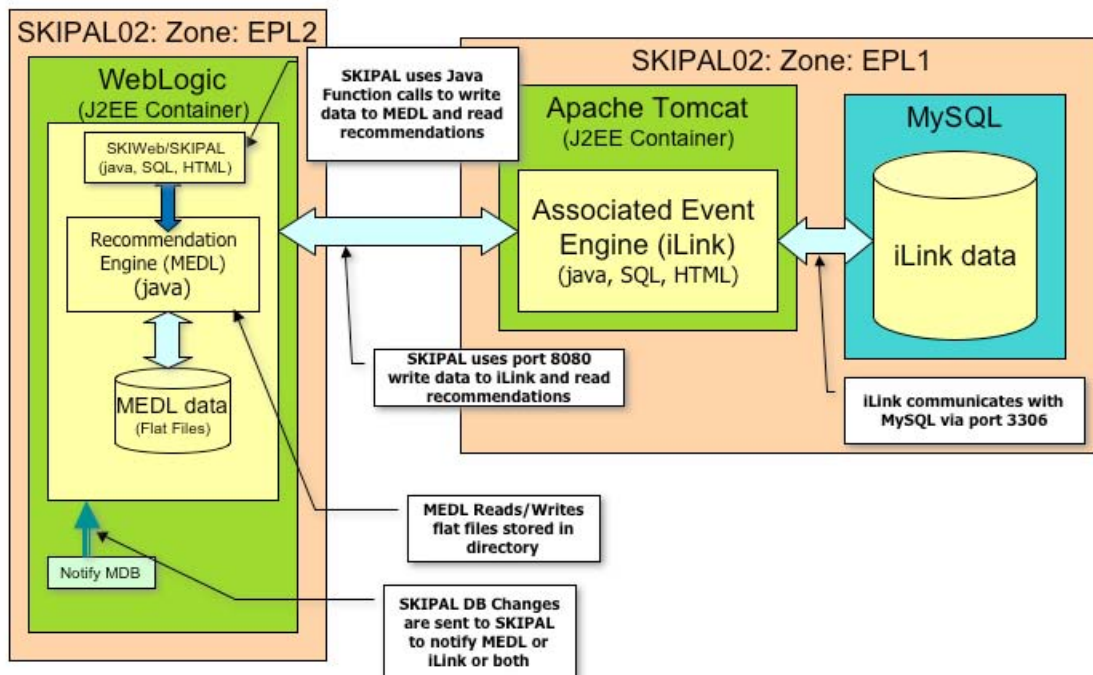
SKIPAL02: Zone: EPL2

WebLogic
(J2EE Container)

SKIWeb/SKIPAL
(java, SQL, HTML)

Recommendation Engine (MEDL)
(java)

MEDL data
(Flat Files)

Notify MDB

SKIPAL uses Java Function calls to write data to MEDL and read recommendations

SKIPAL02: Zone: EPL1

Apache Tomcat
(J2EE Container)

Associated Event Engine (iLink)
(java, SQL, HTML)

MySQL

iLink data

SKIPAL uses port 8080 write data to iLink and read recommendations

iLink communicates with MySQL via port 3306

MEDL Reads/Writes flat files stored in directory

SKIPAL DB Changes are sent to SKIPAL to notify MEDL or iLink or both